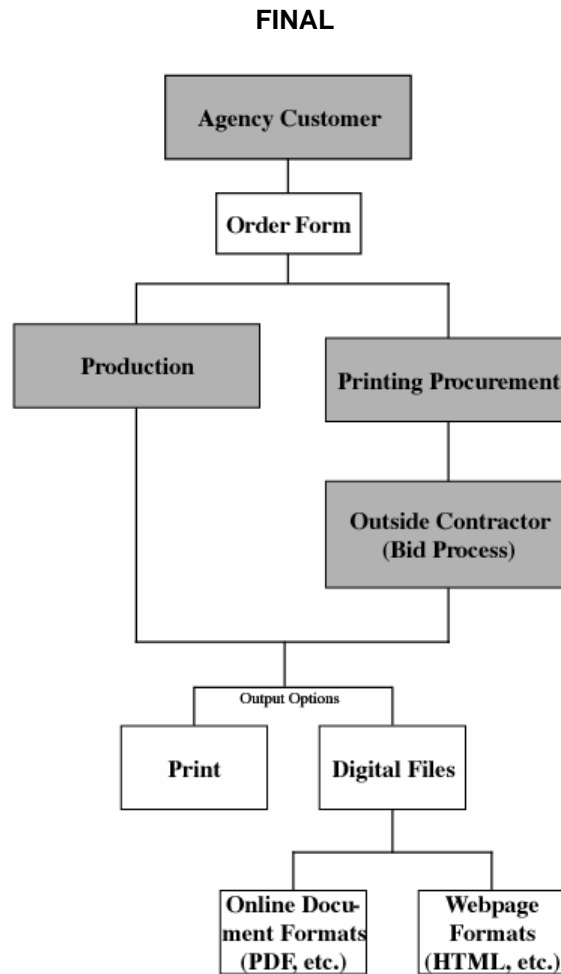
FINAL

Agency Customer

Order Form

Production

Printing Procurement

Outside Contractor (Bid Process)

Output Options

Print

Digital Files

Online Document Formats (PDF, etc.)

Webpage Formats (HTML, etc.)